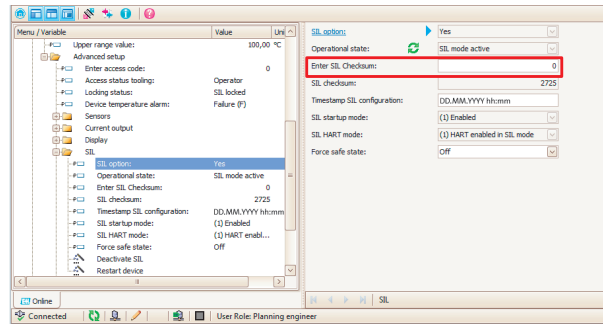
| Menu / Variable | Value | Uni |
|---|---|---|
| Upper range value: | 100,00 | °C |
| Advanced setup | | |
| Enter access code: | 0 | |
| Access status tooling: | Operator | |
| Locking status: | SIL locked | |
| Device temperature alarm: | Failure (F) | |
| Sensors | | |
| Current output | | |
| Display | | |
| SIL | | |
| SIL option: | Yes | |
| Operational state: | SIL mode active | |
| Enter SIL Checksum: | 0 | |
| SIL checksum: | 2725 | |
| Timestamp SIL configuration: | DD.MM.YYYY hh:mm | |
| SIL startup mode: | (1) Enabled | |
| SIL HART mode: | (1) HART enabl... | |
| Force safe state: | Off | |
| Deactivate SIL | | |
| Restart device | | |

| | |
|---|---|
| SIL option: | Yes |
| Operational state: | SIL mode active |
| Enter SIL Checksum: | 0 |
| SIL checksum: | 2725 |
| Timestamp SIL configuration: | DD.MM.YYYY hh:mm |
| SIL startup mode: | (1) Enabled |
| SIL HART mode: | (1) HART enabled in SIL mode |
| Force safe state: | Off |

Online

SIL

Connected

User Role: Planning engineer